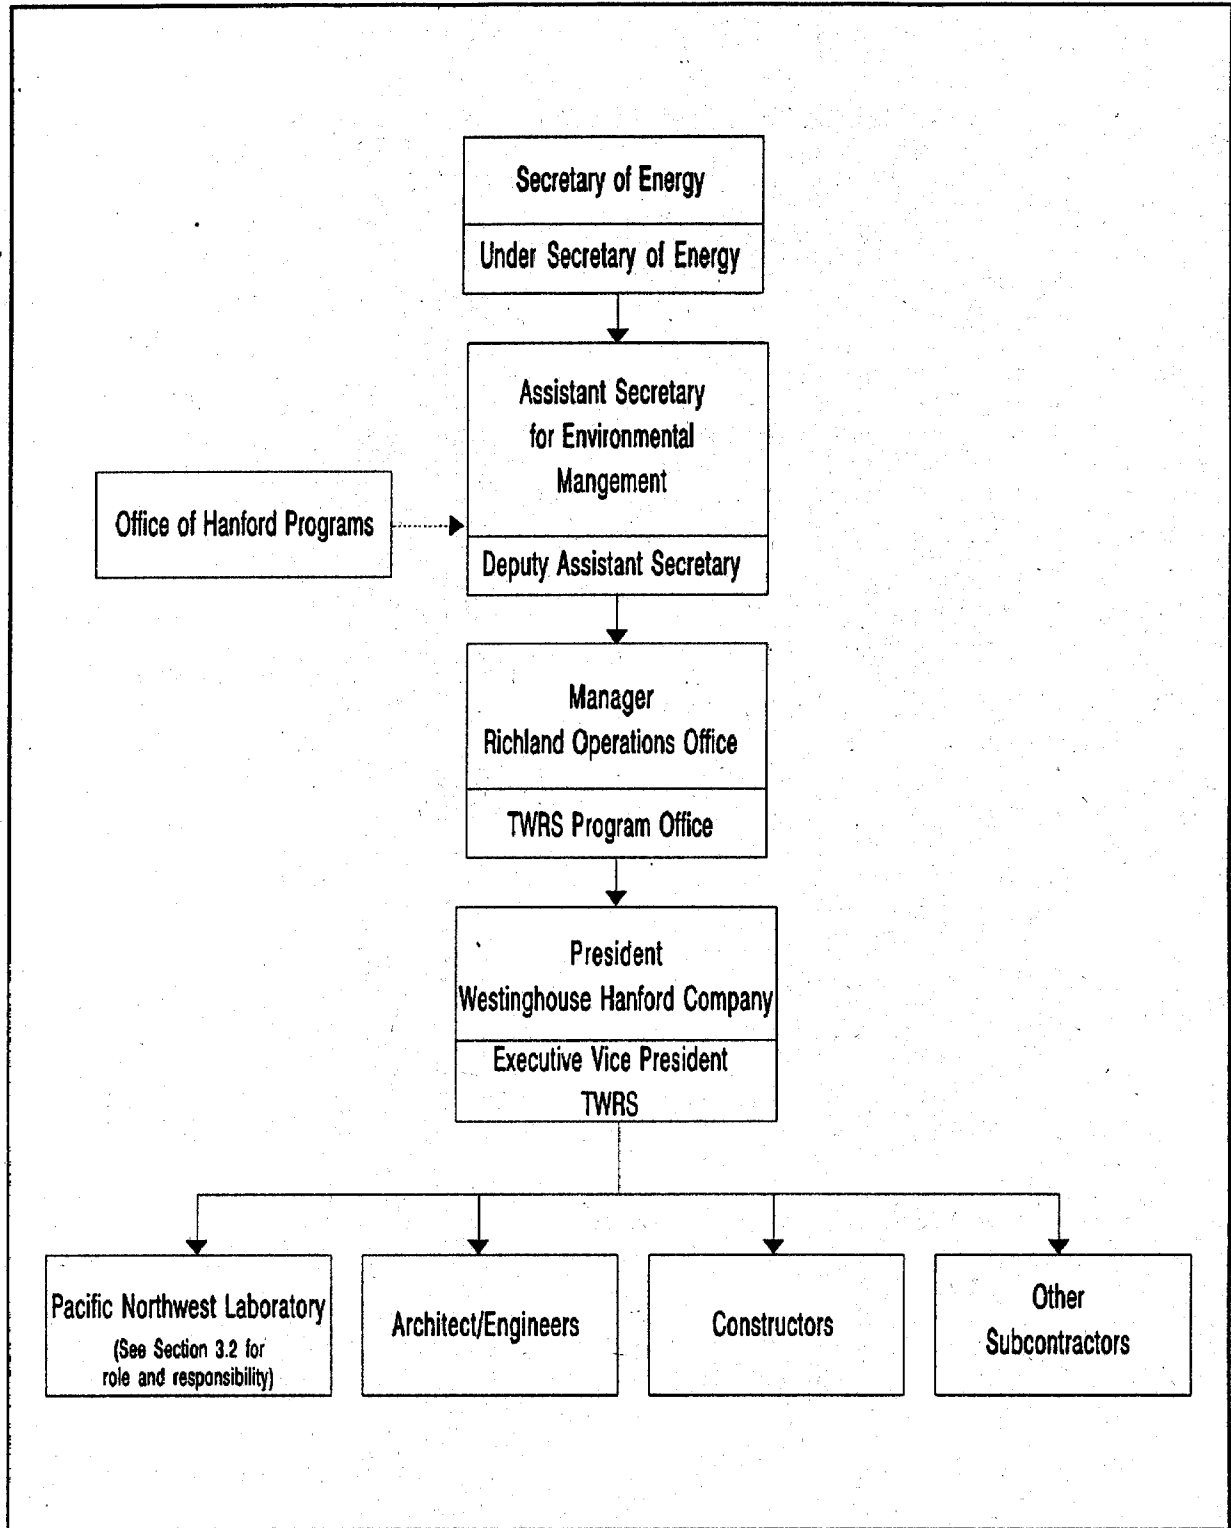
Secretary of Energy

Under Secretary of Energy

Assistant Secretary for Environmental Mangement

Office of Hanford Programs

Deputy Assistant Secretary

Manager
Richland Operations Office

TWRS Program Office

President
Westinghouse Hanford Company

Executive Vice President
TWRS

Pacific Northwest Laboratory
(See Section 3.2 for role and responsibility)

Architect/Engineers

Constructors

Other Subcontractors